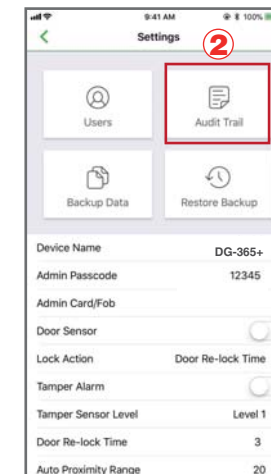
9:41 AM 100%

Settings

②

Users

Audit Trail

Backup Data

Restore Backup

| | |
|---|---|
| Device Name | DG-365+ |
| Admin Passcode | 12345 |
| Admin Card/Fob | |
| Door Sensor | |
| Lock Action | Door Re-lock Time |
| Tamper Alarm | |
| Tamper Sensor Level | Level 1 |
| Door Re-lock Time | 3 |
| Auto Proximity Range | 20 |